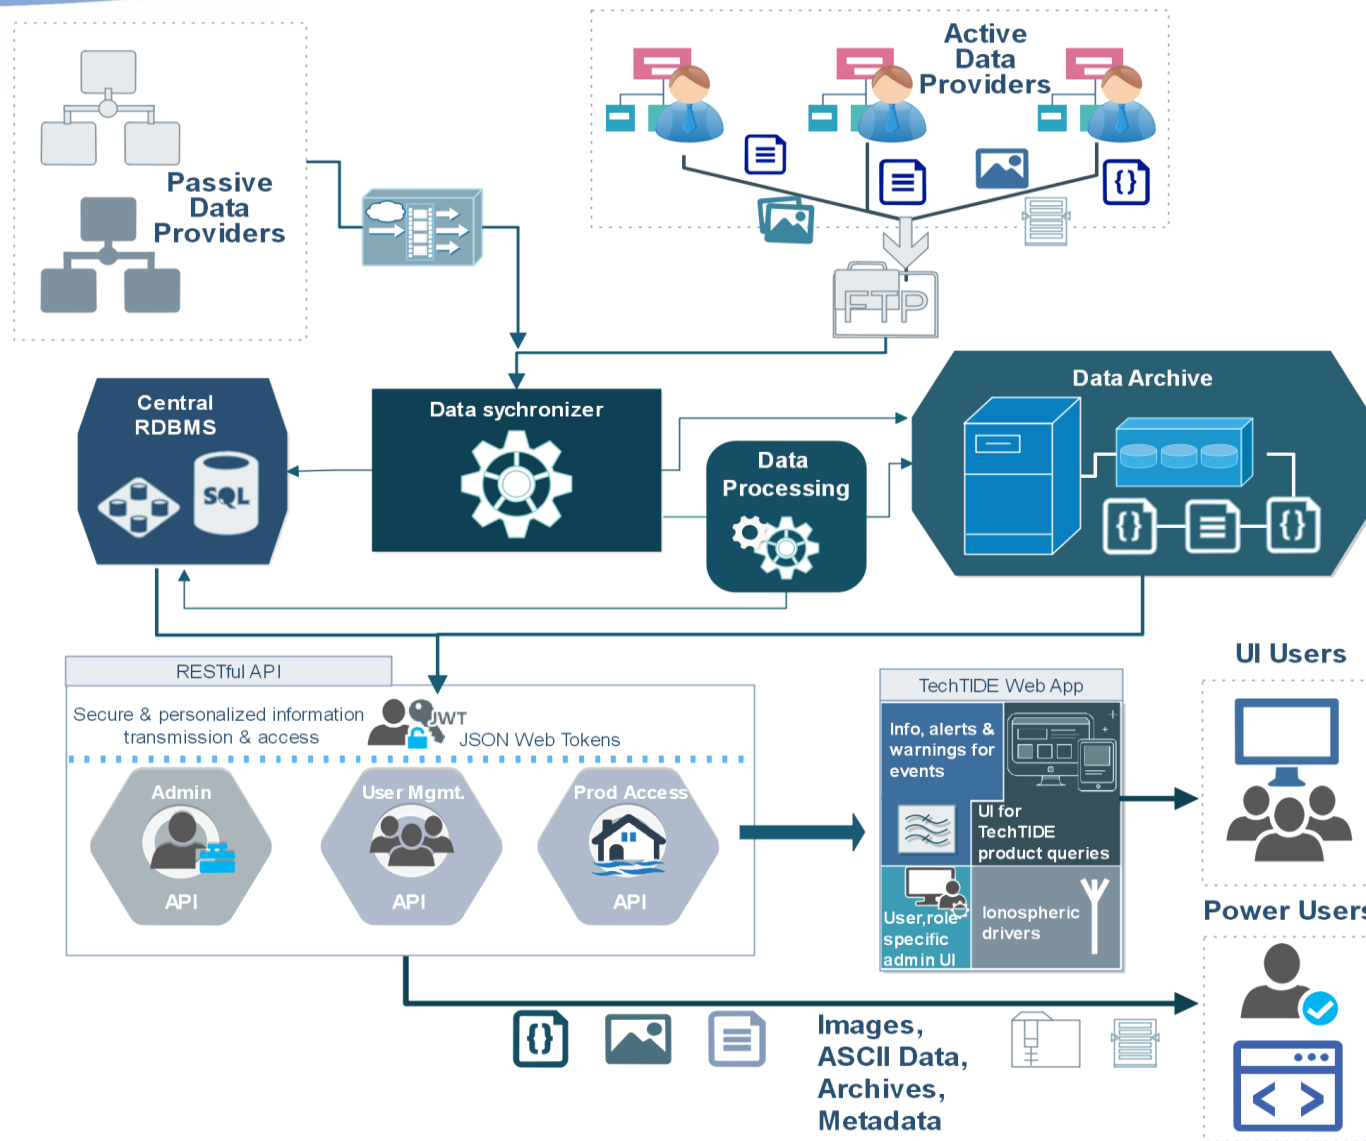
Active Data Providers

Passive Data Providers

FTP

Central RDBMS

SQL

Data sychronizer

Data Processing

Data Archive

{}

{}

RESTful API

Secure & personalized information transmission & access

JWT

JSON Web Tokens

Admin

API

User Mgmt.

API

Prod Access

API

TechTIDE Web App

Info, alerts & warnings for events

UI for TechTIDE product queries

User,role specific admin UI

Ionospheric drivers

UI Users

Power Users

{}

Images, ASCII Data, Archives, Metadata